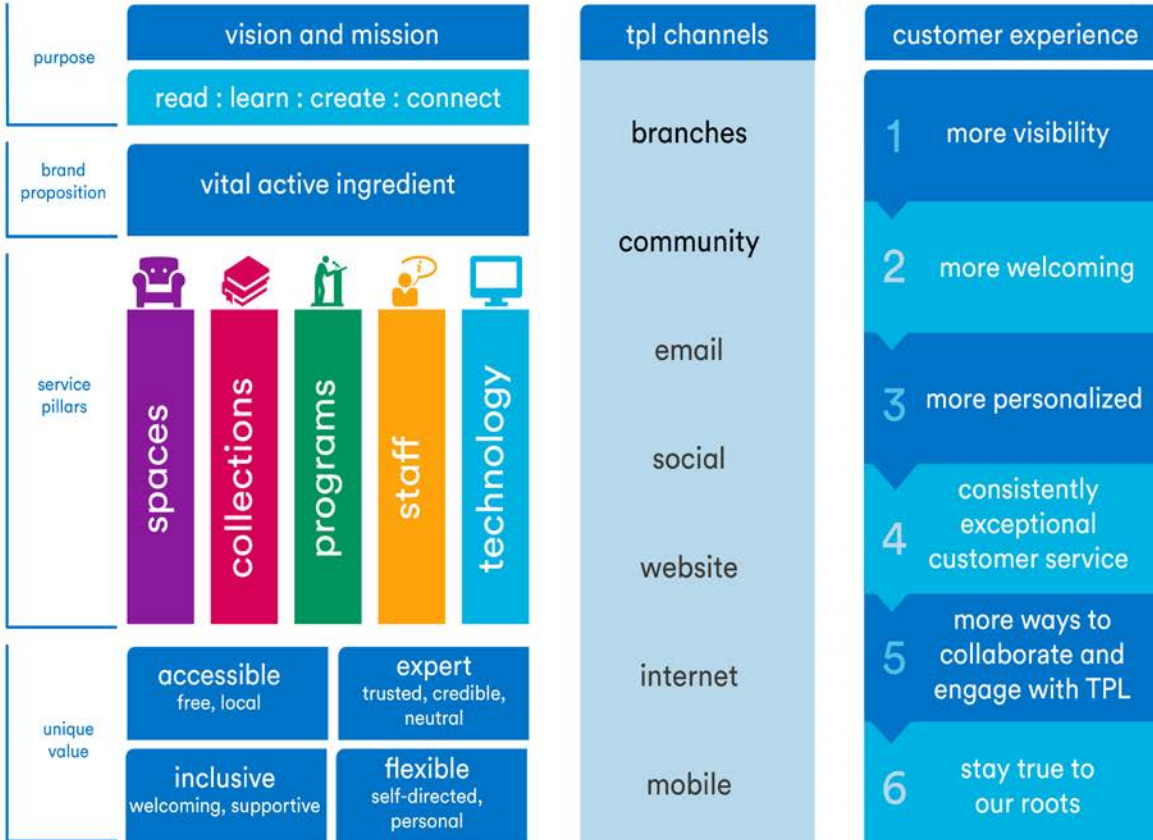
purpose

vision and mission

read : learn : create : connect

brand proposition

vital active ingredient

service pillars

spaces

collections

programs

staff

technology

unique value

accessible
free, local

expert
trusted, credible, neutral

inclusive
welcoming, supportive

flexible
self-directed, personal

tpl channels

branches

community

email

social

website

internet

mobile

customer experience

1 more visibility

2 more welcoming

3 more personalized

4 consistently exceptional customer service

5 more ways to collaborate and engage with TPL

6 stay true to our roots